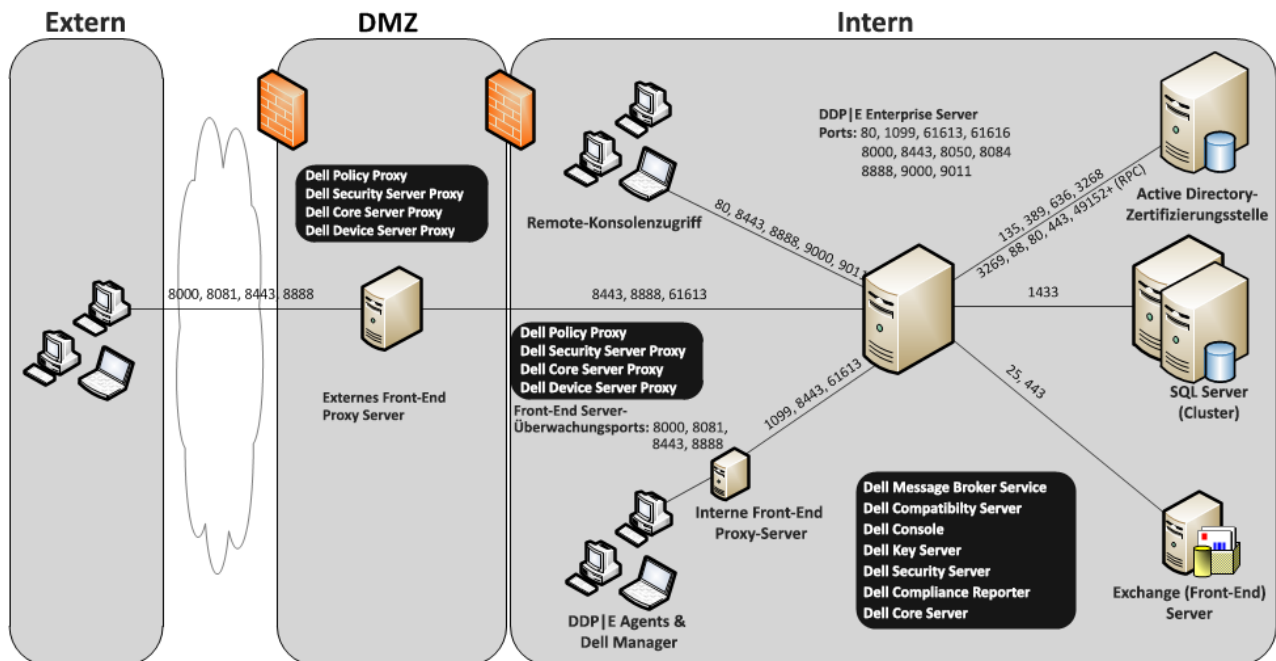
Extern

DMZ

Intern

DDP|E Enterprise Server
Ports: 80, 1099, 61613, 61616
8000, 8443, 8050, 8084
8888, 9000, 9011

Dell Policy Proxy
Dell Security Server Proxy
Dell Core Server Proxy
Dell Device Server Proxy

Remote-Konsolenzugriff

80, 8443, 8888, 9000, 9011

135, 389, 636, 3268
3269, 88, 80, 443, 49152+ (RPC)

Active Directory-Zertifizierungsstelle

8000, 8081, 8443, 8888

8443, 8888, 61613

1433

Dell Policy Proxy
Dell Security Server Proxy
Dell Core Server Proxy
Dell Device Server Proxy

SQL Server (Cluster)

Externes Front-End Proxy Server

25, 443

Front-End Server-Überwachungsports: 8000, 8081, 8443, 8888

1099, 8443, 61613

Interne Front-End Proxy-Server

Dell Message Broker Service
Dell Compatibilty Server
Dell Console
Dell Key Server
Dell Security Server
Dell Compliance Reporter
Dell Core Server

Exchange (Front-End) Server

DDP|E Agents & Dell Manager